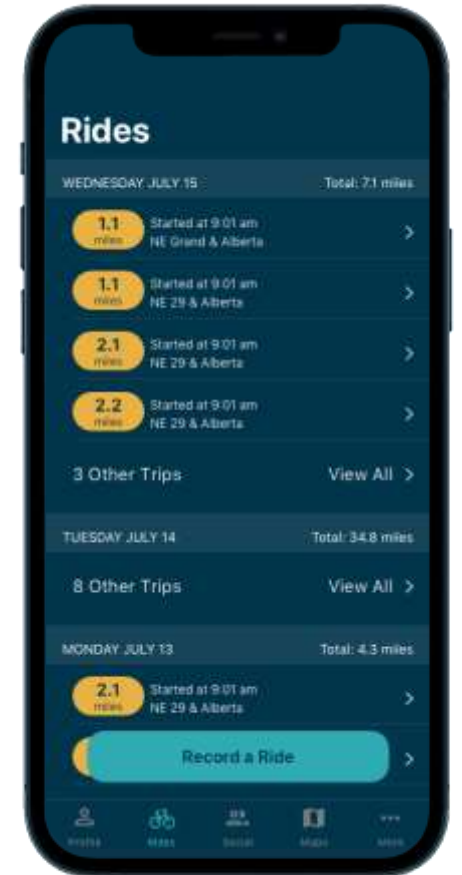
Rides

WEDNESDAY JULY 15
Total: 7.1 miles

1.1 miles
Started at 9:01 am
NE Grand & Alberta

1.1 miles
Started at 9:01 am
NE 29 & Alberta

2.1 miles
Started at 9:01 am
NE 29 & Alberta

2.2 miles
Started at 9:01 am
NE 29 & Alberta

3 Other Trips
View All

TUESDAY JULY 14
Total: 34.8 miles

8 Other Trips
View All

MONDAY JULY 13
Total: 4.3 miles

2.1 miles
Started at 9:01 am
NE 29 & Alberta

Record a Ride

Profile
Rides
Social
Maps
More